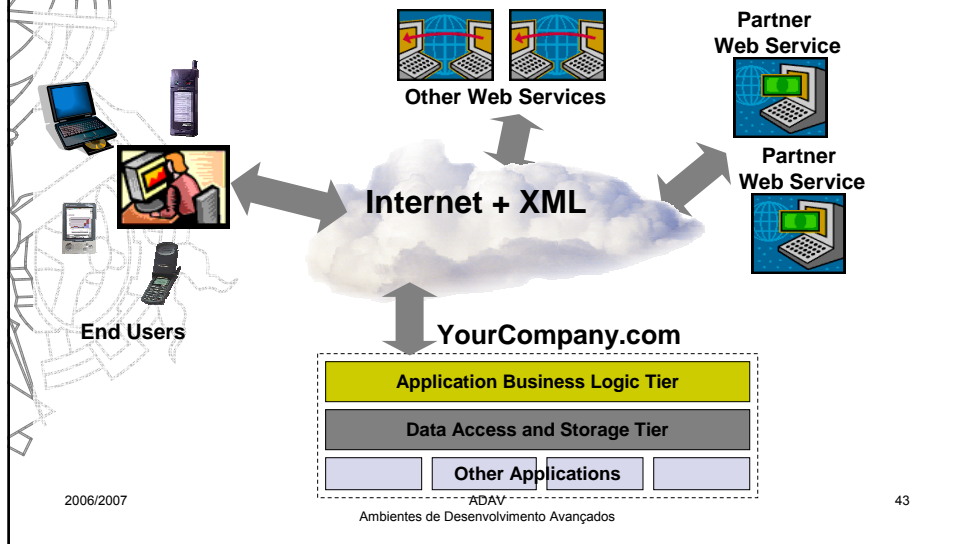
Other Web Services

Partner Web Service

Partner Web Service

Internet + XML

End Users

YourCompany.com

Application Business Logic Tier

Data Access and Storage Tier

Other Applications

2006/2007

ADAV
Ambientes de Desenvolvimento Avançados

43